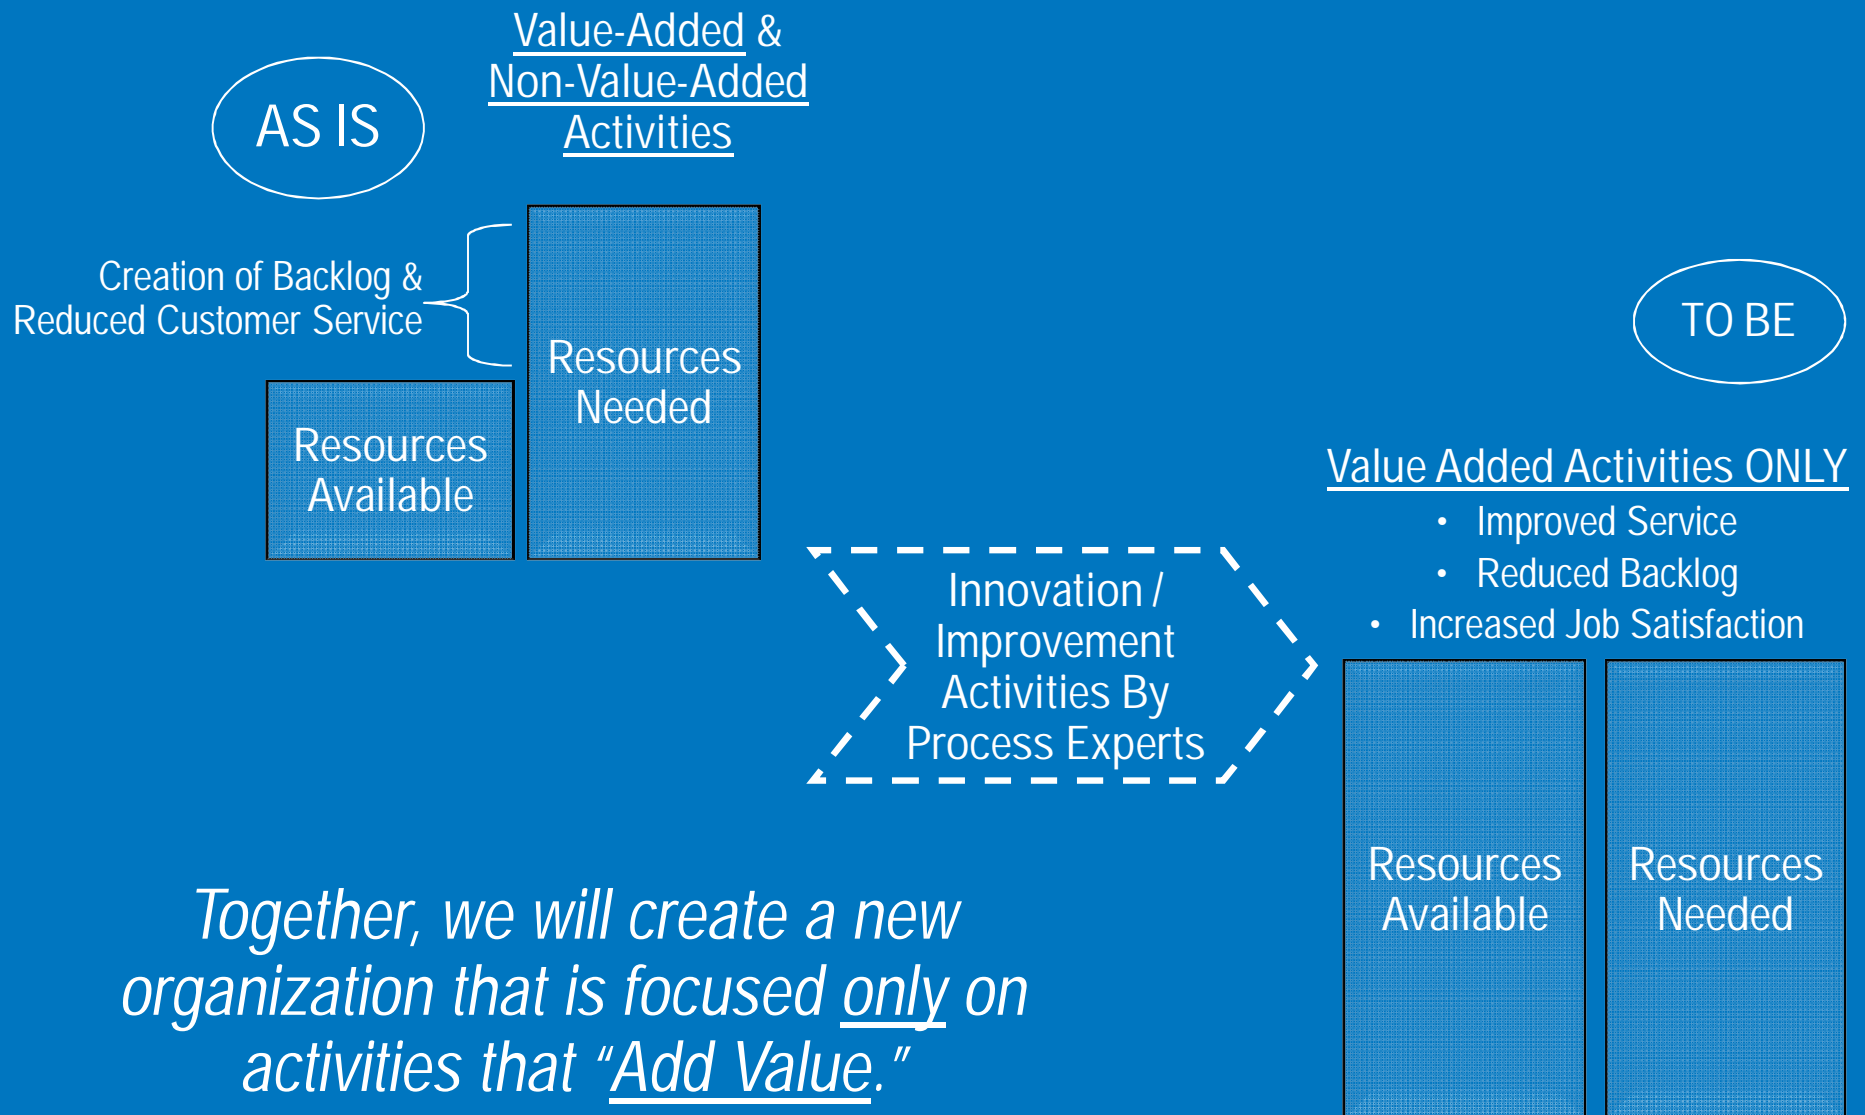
AS IS

Value-Added &
Non-Value-Added
Activities

Creation of Backlog &
Reduced Customer Service

Resources Available

Resources Needed

Innovation / Improvement Activities By Process Experts

TO BE

Value Added Activities ONLY
• Improved Service
• Reduced Backlog
• Increased Job Satisfaction

Resources Available

Resources Needed

Together, we will create a new organization that is focused only on activities that "Add Value."